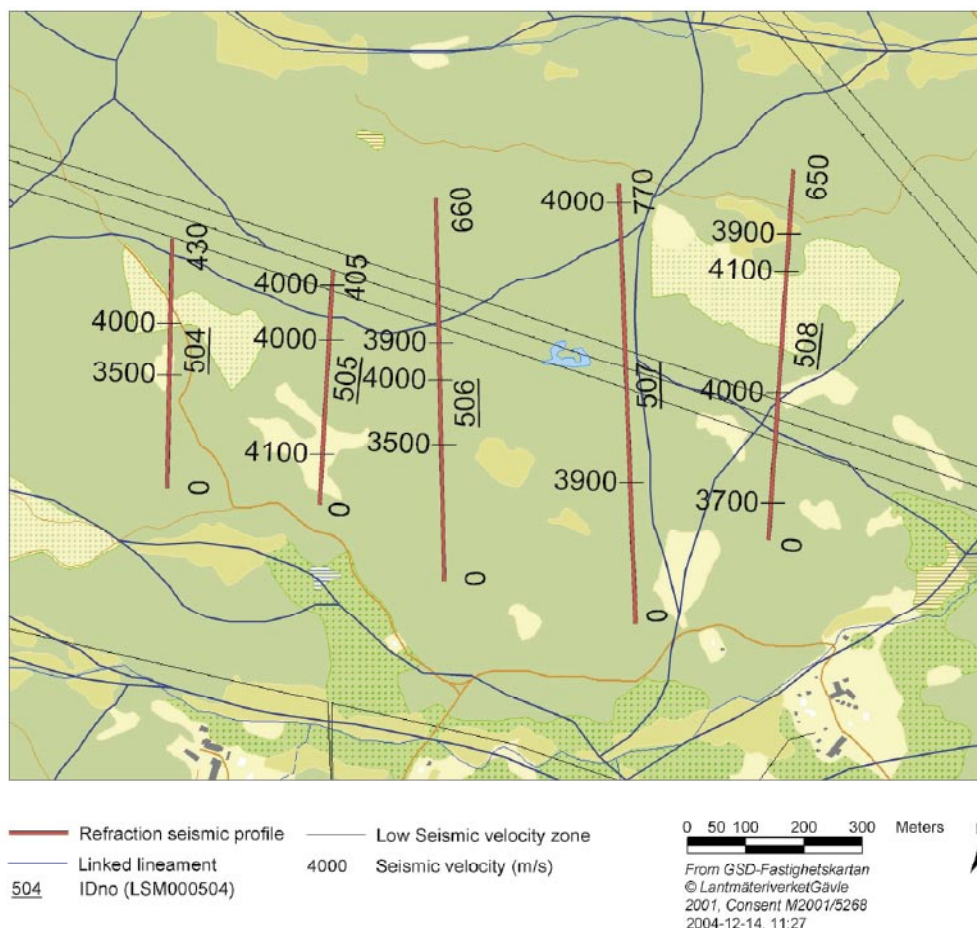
4000
770
650
660
3900
430
4000
405
4100
4000
4000
3900
504
505
4000
508
3500
506
507
4000
4100
3500
3900
0
0
3700
0
0
0

Refraction seismic profile
Linked lineament
504 IDno (LSM000504)
Low Seismic velocity zone
4000 Seismic velocity (m/s)

0 50 100 200 300 Meters

From GSD-Fastighetskartan
© LantmäteriverketGävle
2001, Consent M2001/5268
2004-12-14, 11:27